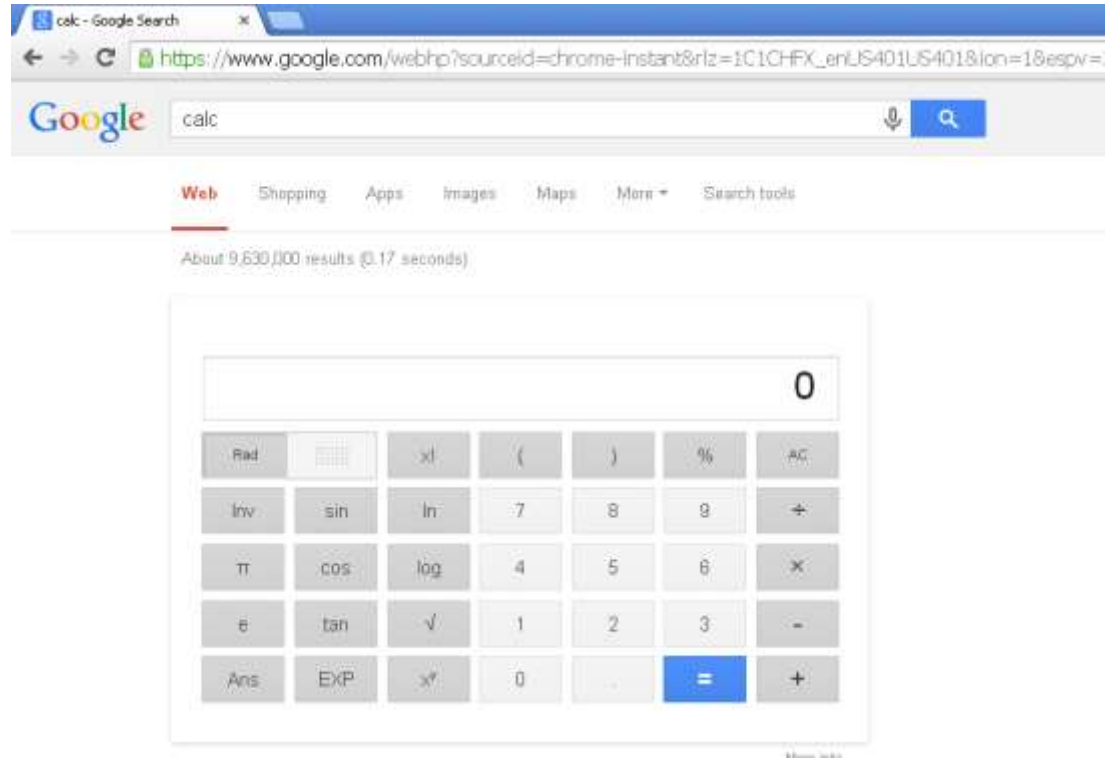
calc - Google Search ×

https://www.google.com/webhp?sourceid=chrome-instant&rlz=1C1CHFX_enUS401US401&ion=1&espv=

Google calc

Web Shopping Apps Images Maps More ▾ Search tools

About 9,630,000 results (0.17 seconds)

0

| Rad | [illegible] | x! | ( | ) | % | AC |
|---|---|---|---|---|---|---|
| Inv | sin | ln | 7 | 8 | 9 | ÷ |
| π | cos | log | 4 | 5 | 6 | × |
| e | tan | √ | 1 | 2 | 3 | - |
| Ans | EXP | $x^y$ | 0 | . | = | + |

More info